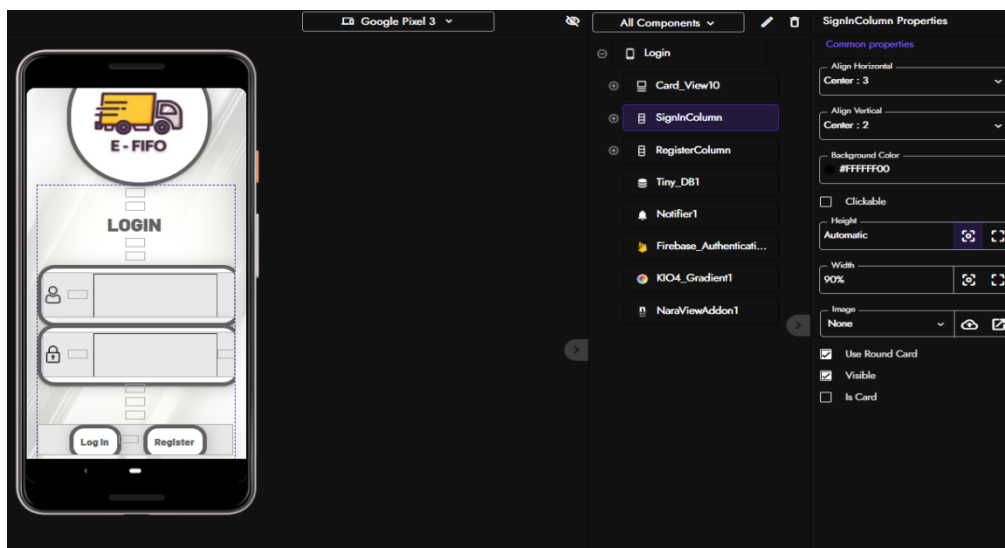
Google Pixel 3

E - FIFO

LOGIN

Log In

Register

All Components

Login

Card_View10

SignInColumn

RegisterColumn

Tiny_DB1

Notifier1

Firebase_Authenticati...

KIO4_Gradient1

NaraViewAddon1

SignInColumn Properties

Common properties

Align Horizontal

Center : 3

Align Vertical

Center : 2

Background Color

#FFFFFF00

Clickable

Height

Automatic

Width

90%

Image

None

Use Round Card

Visible

Is Card